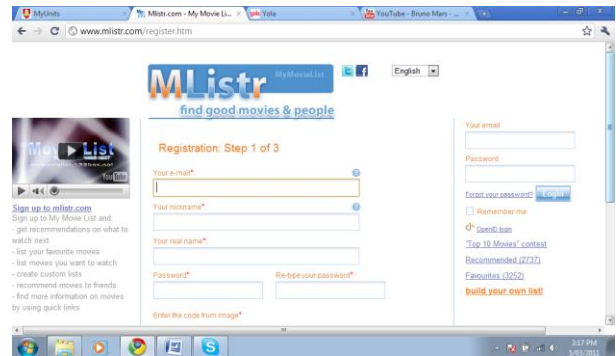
MyUnits
Mlistr.com - My Movie Li...
Yola
YouTube - Bruno Mars - ...
www.mlistr.com/register.htm

MListr MyMovieList
find good movies & people
English

Sign up to mlistr.com
Sign up to My Movie List and:
- get recommendations on what to watch next
- list your favourite movies
- list movies you want to watch
- create custom lists
- recommend movies to friends
- find more information on movies by using quick links

Registration: Step 1 of 3
Your e-mail*
Your nickname*
Your real name*
Password*
Re-type your password*
Enter the code from image*

Your email
Password
Forgot your password?
Login
Remember me
OpenID login
"Top 10 Movies" contest
Recommended (2737)
Favourites (3252)
build your own list!

3:17 PM
5/03/2011